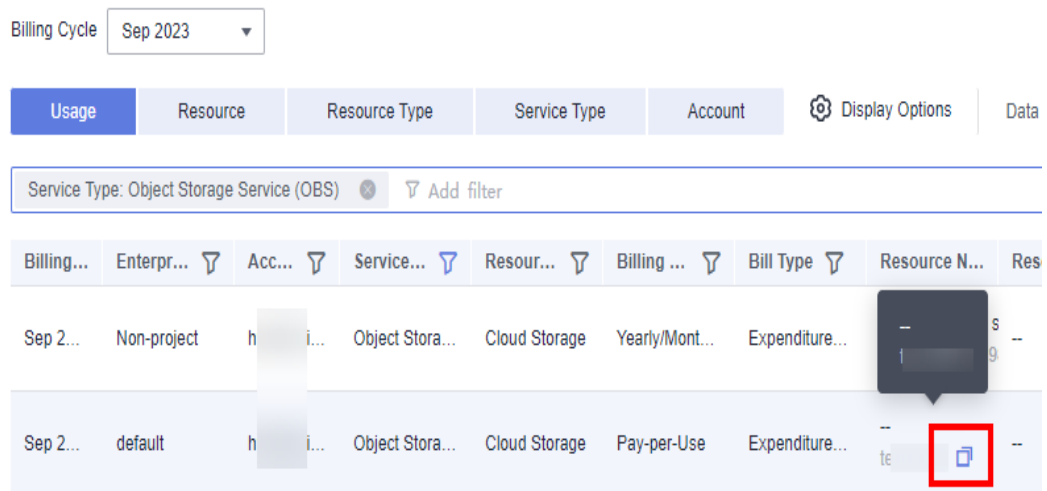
Billing Cycle Sep 2023

Usage | Resource | Resource Type | Service Type | Account | Display Options | Data

Service Type: Object Storage Service (OBS) Add filter

| Billing... | Enterpr... | Acc... | Service... | Resour... | Billing ... | Bill Type | Resource N... | Res |
|---|---|---|---|---|---|---|---|---|
| Sep 2... | Non-project | h i... | Object Stora... | Cloud Storage | Yearly/Mont... | Expenditure... | -- s 9 | -- |
| Sep 2... | default | h i... | Object Stora... | Cloud Storage | Pay-per-Use | Expenditure... | -- te | -- |